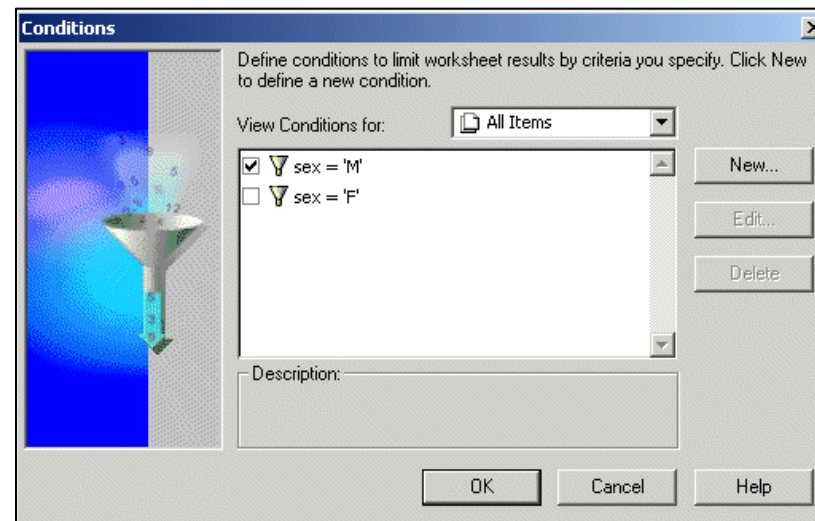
Conditions

Define conditions to limit worksheet results by criteria you specify. Click New to define a new condition.

View Conditions for: All Items

sex = 'M'
sex = 'F'

New...
Edit...
Delete

Description:

OK
Cancel
Help